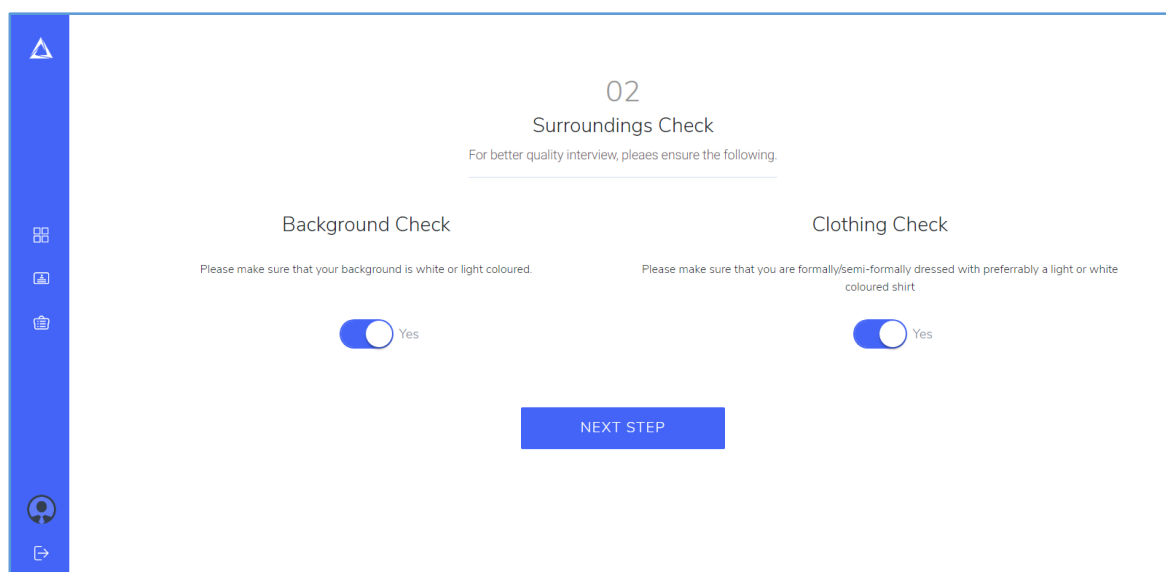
02

Surroundings Check

For better quality interview, pleaes ensure the following.

Background Check

Please make sure that your background is white or light coloured.

Yes

Clothing Check

Please make sure that you are formally/semi-formally dressed with preferrably a light or white coloured shirt

Yes

NEXT STEP